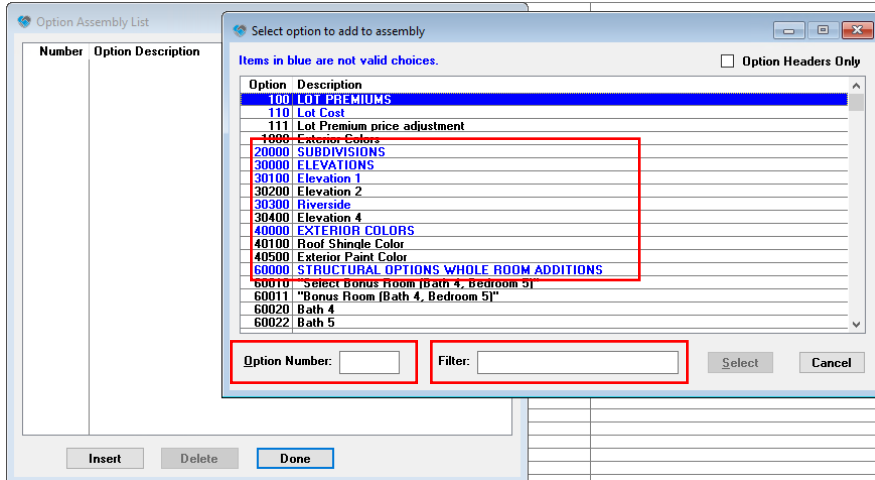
Option Assembly List

| Number | Option Description |
|---|---|

Insert Delete Done

Select option to add to assembly

Items in blue are not valid choices.

Option Headers Only

| Option | Description |
|---|---|
| 100 | LOT PREMIUMS |
| 110 | Lot Cost |
| 111 | Lot Premium price adjustment |
| 1000 | Exterior Colors |
| 20000 | SUBDIVISIONS |
| 30000 | ELEVATIONS |
| 30100 | Elevation 1 |
| 30200 | Elevation 2 |
| 30300 | Riverside |
| 30400 | Elevation 4 |
| 40000 | EXTERIOR COLORS |
| 40100 | Roof Shingle Color |
| 40500 | Exterior Paint Color |
| 60000 | STRUCTURAL OPTIONS WHOLE ROOM ADDITIONS |
| 60010 | "Select Bonus Room (Bath 4, Bedroom 5)" |
| 60011 | "Bonus Room (Bath 4, Bedroom 5)" |
| 60020 | Bath 4 |
| 60022 | Bath 5 |

Option Number:

Filter:

Select

Cancel